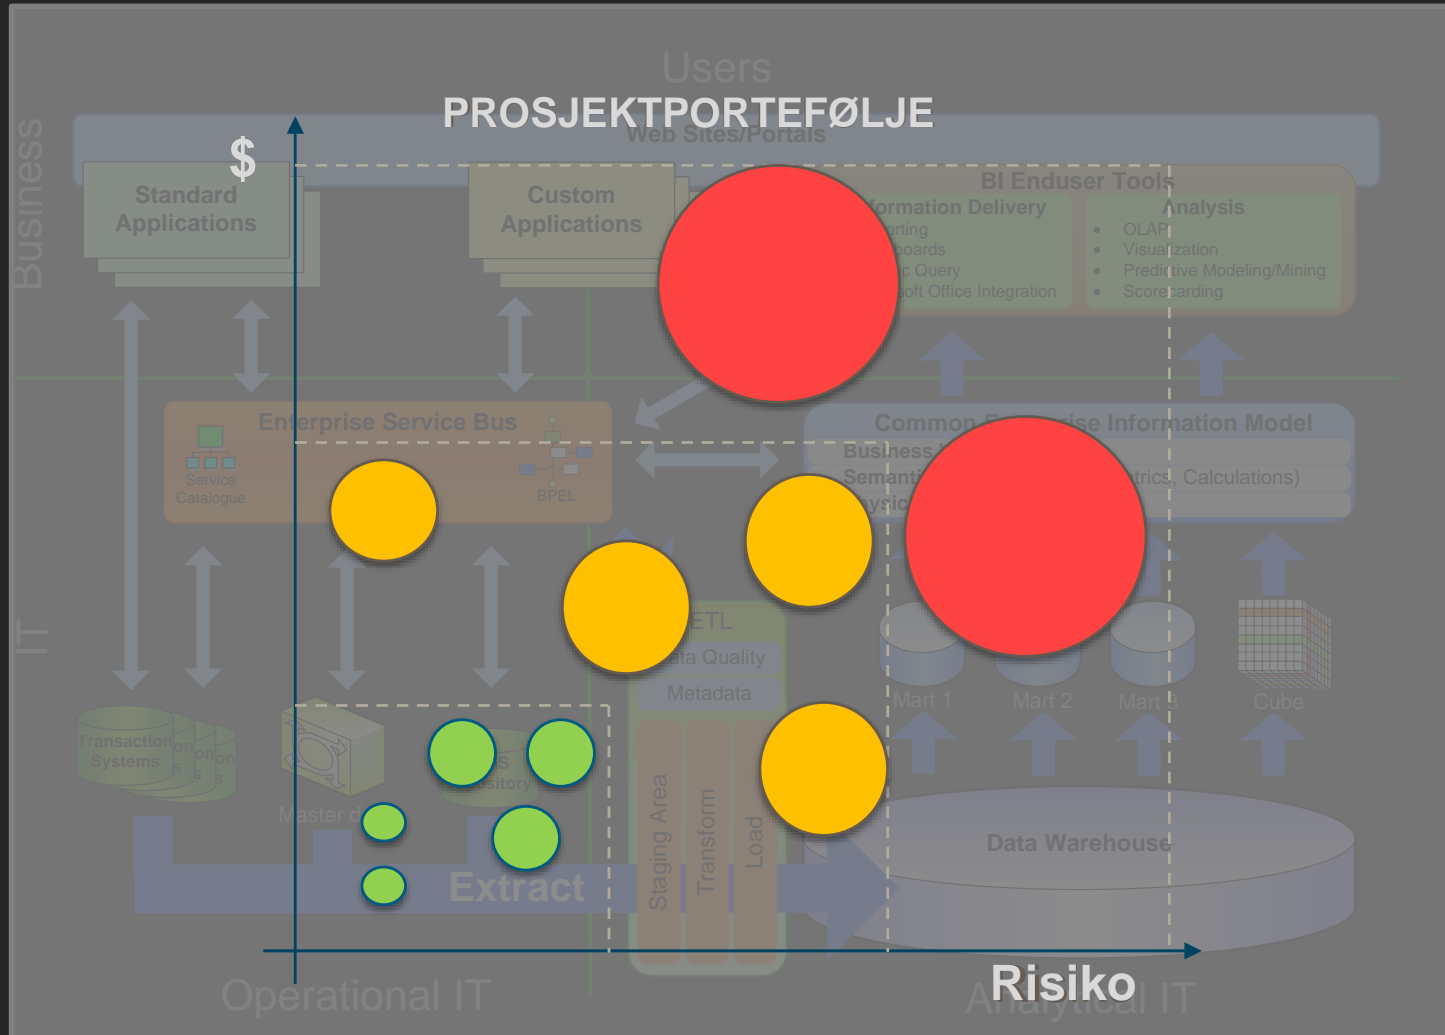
Users

PROSJEKTPORTEFØLJE

Web Sites/Portals

Business

$

Standard Applications

Custom Applications

BI Enduser Tools

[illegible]formation Delivery
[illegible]orting
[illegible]boards
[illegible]c Query
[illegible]soft Office Integration

Analysis
• OLAP
• Visualization
• Predictive Modeling/Mining
• Scorecarding

Enterprise Service Bus

Service Catalogue

BPEL

Common E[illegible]ise Information Model
Business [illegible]
Semant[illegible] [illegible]trics, Calculations)
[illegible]ysic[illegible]

IT

ETL
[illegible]ta Quality
Metadata

Mart 1
Mart 2
Mart 3
Cube

Transaction Systems

Master d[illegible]

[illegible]s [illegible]sitory

Staging Area
Transform
Load

Data Warehouse

Extract

Risiko

Operational IT

Analytical IT